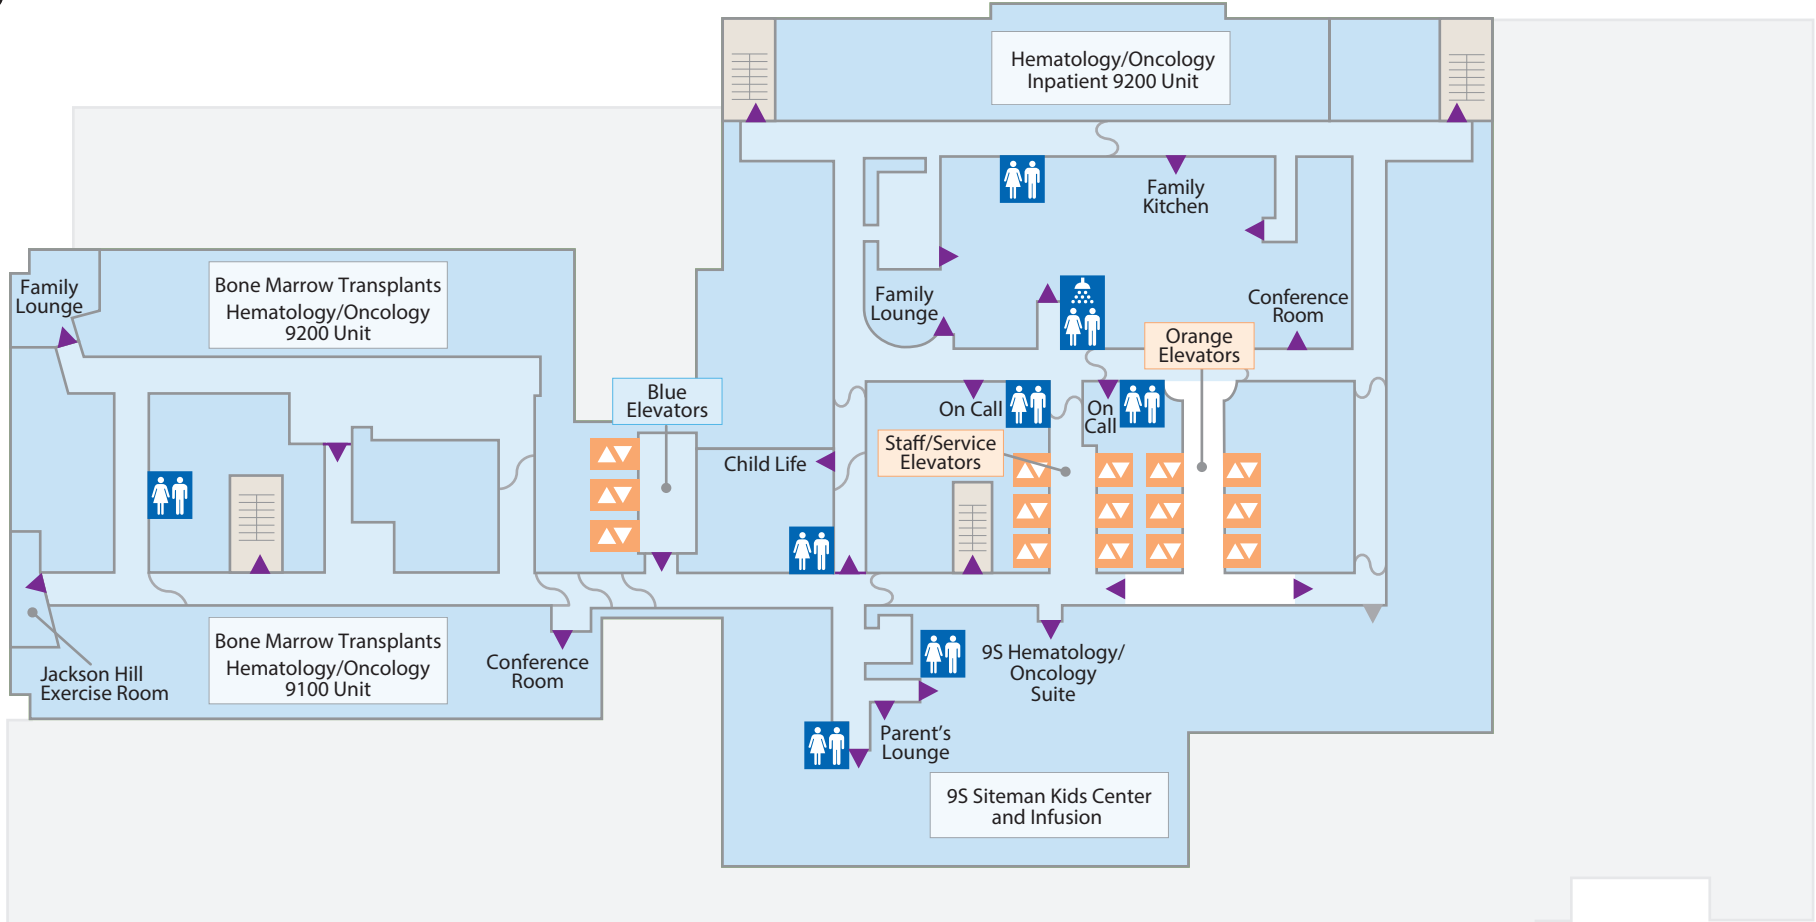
Hematology/Oncology
Inpatient 9200 Unit

Family Kitchen

Family Lounge

Conference Room

Orange Elevators

Family Lounge

Bone Marrow Transplants
Hematology/Oncology
9200 Unit

Blue Elevators

Child Life

On Call

On Call

Staff/Service Elevators

Jackson Hill Exercise Room

Bone Marrow Transplants
Hematology/Oncology
9100 Unit

Conference Room

9S Hematology/ Oncology Suite

Parent's Lounge

9S Siteman Kids Center and Infusion